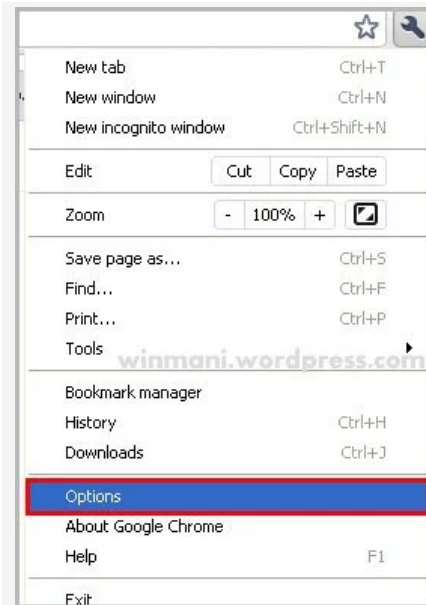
New tab Ctrl+T
New window Ctrl+N
New incognito window Ctrl+Shift+N

Edit Cut Copy Paste

Zoom - 100% +

Save page as... Ctrl+S
Find... Ctrl+F
Print... Ctrl+P
Tools

winmani.wordpress.com

Bookmark manager
History Ctrl+H
Downloads Ctrl+J

Options
About Google Chrome
Help F1

Exit